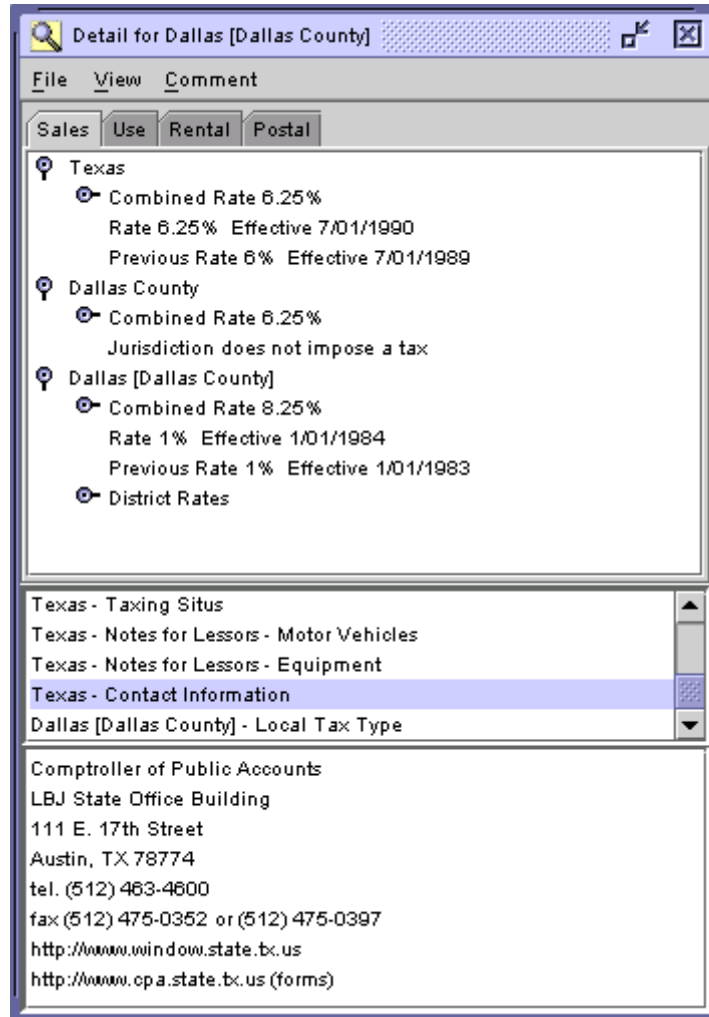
Detail for Dallas [Dallas County]

File View Comment

Sales | Use | Rental | Postal

Texas
Combined Rate 6.25%
Rate 6.25% Effective 7/01/1990
Previous Rate 6% Effective 7/01/1989
Dallas County
Combined Rate 6.25%
Jurisdiction does not impose a tax
Dallas [Dallas County]
Combined Rate 8.25%
Rate 1% Effective 1/01/1984
Previous Rate 1% Effective 1/01/1983
District Rates

Texas - Taxing Situs
Texas - Notes for Lessors - Motor Vehicles
Texas - Notes for Lessors - Equipment
Texas - Contact Information
Dallas [Dallas County] - Local Tax Type

Comptroller of Public Accounts
LBJ State Office Building
111 E. 17th Street
Austin, TX 78774
tel. (512) 463-4600
fax (512) 475-0352 or (512) 475-0397
http://www.window.state.tx.us
http://www.cpa.state.tx.us (forms)